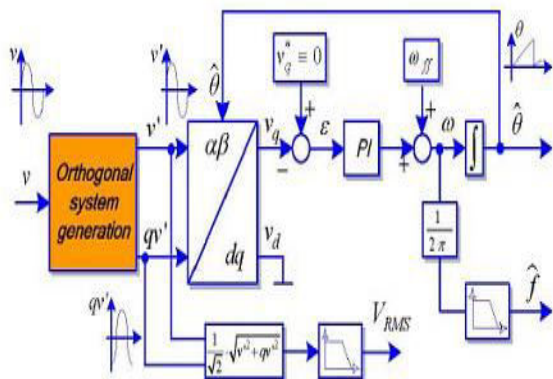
$v$

$v'$

$\hat{\theta}$

$v_q^* \equiv 0$

$\omega_{ff}$

$\theta$

$v$

Orthogonal system generation

$v'$

$\alpha\beta$

$v_q$

$+$

$\varepsilon$

$-$

PI

$+$

$+$

$\omega$

$\int$

$\hat{\theta}$

$dq$

$v_d$

$qv'$

$\frac{1}{2\pi}$

$qv'$

$\hat{f}$

$\frac{1}{\sqrt{2}}\sqrt{v'^2+qv'^2}$

$V_{RMS}$